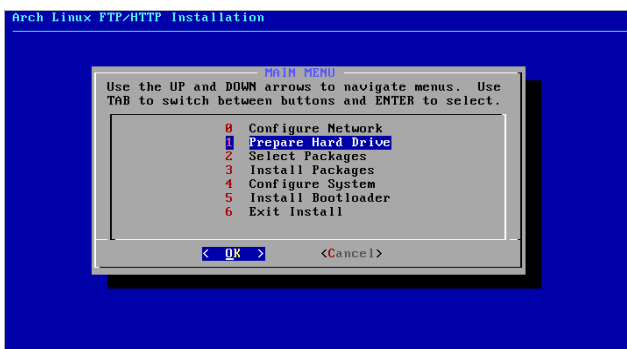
Arch Linux FTP/HTTP Installation

MAIN MENU

Use the UP and DOWN arrows to navigate menus. Use TAB to switch between buttons and ENTER to select.

0 Configure Network
1 Prepare Hard Drive
2 Select Packages
3 Install Packages
4 Configure System
5 Install Bootloader
6 Exit Install

< OK > <Cancel>